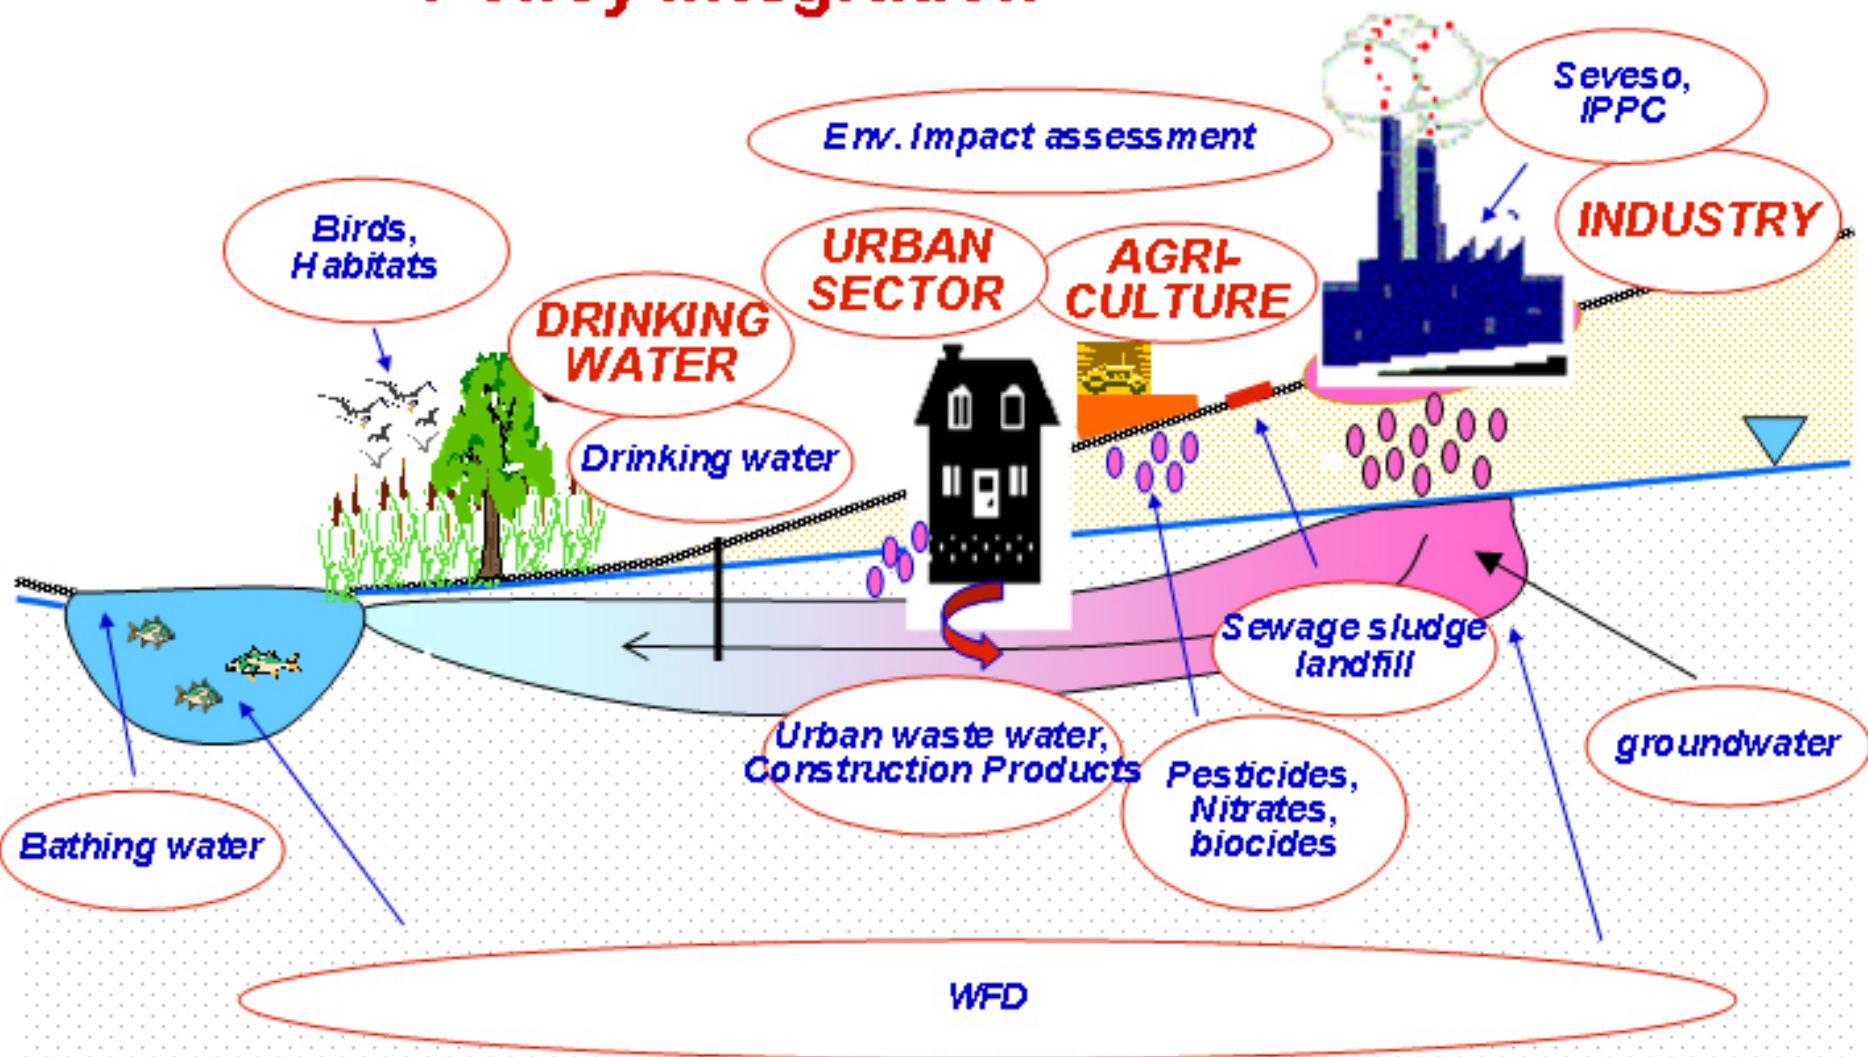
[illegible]

Seveso, IPPC

Env. Impact assessment

INDUSTRY

Birds, Habitats

URBAN SECTOR

AGRI-CULTURE

DRINKING WATER

Drinking water

Sewage sludge landfill

groundwater

Urban waste water, Construction Products

Pesticides, Nitrates, biocides

Bathing water

WFD